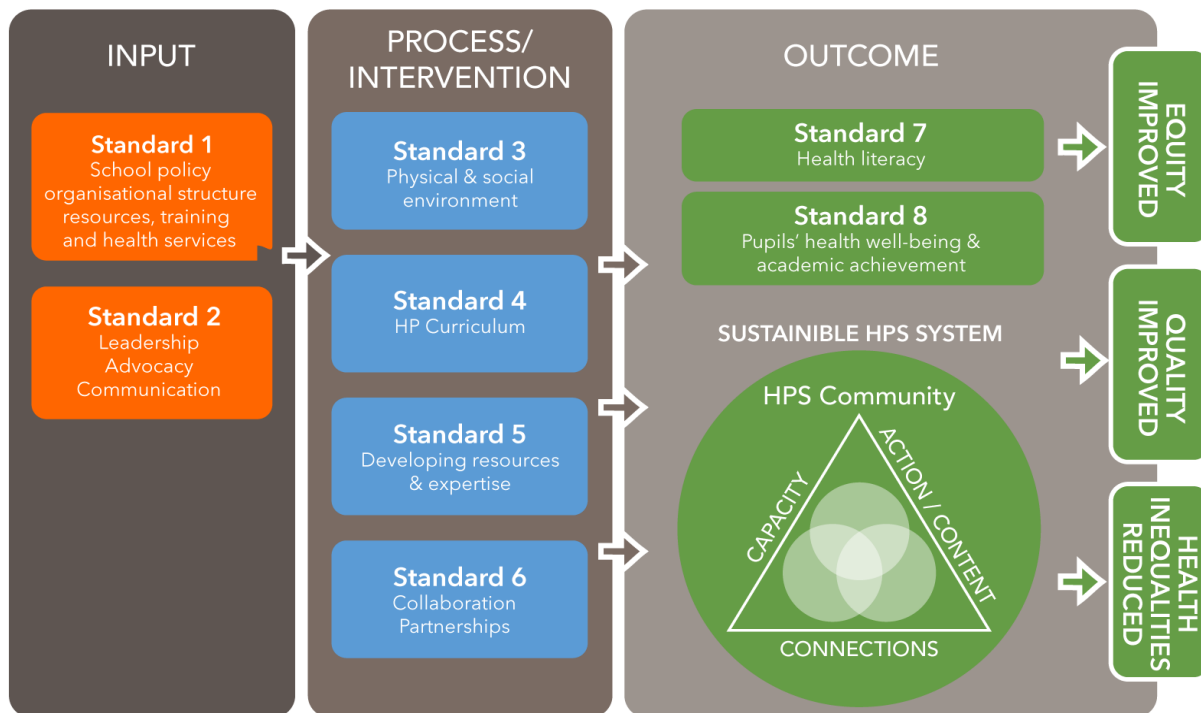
INPUT

Standard 1
School policy
organisational structure
resources, training
and health services

Standard 2
Leadership
Advocacy
Communication

PROCESS/
INTERVENTION

Standard 3
Physical & social
environment

Standard 4
HP Curriculum

Standard 5
Developing resources
& expertise

Standard 6
Collaboration
Partnerships

OUTCOME

Standard 7
Health literacy

Standard 8
Pupils' health well-being &
academic achievement

SUSTAINIBLE HPS SYSTEM

HPS Community

CAPACITY

ACTION / CONTENT

CONNECTIONS

EQUITY IMPROVED

QUALITY IMPROVED

HEALTH INEQUALITIES REDUCED